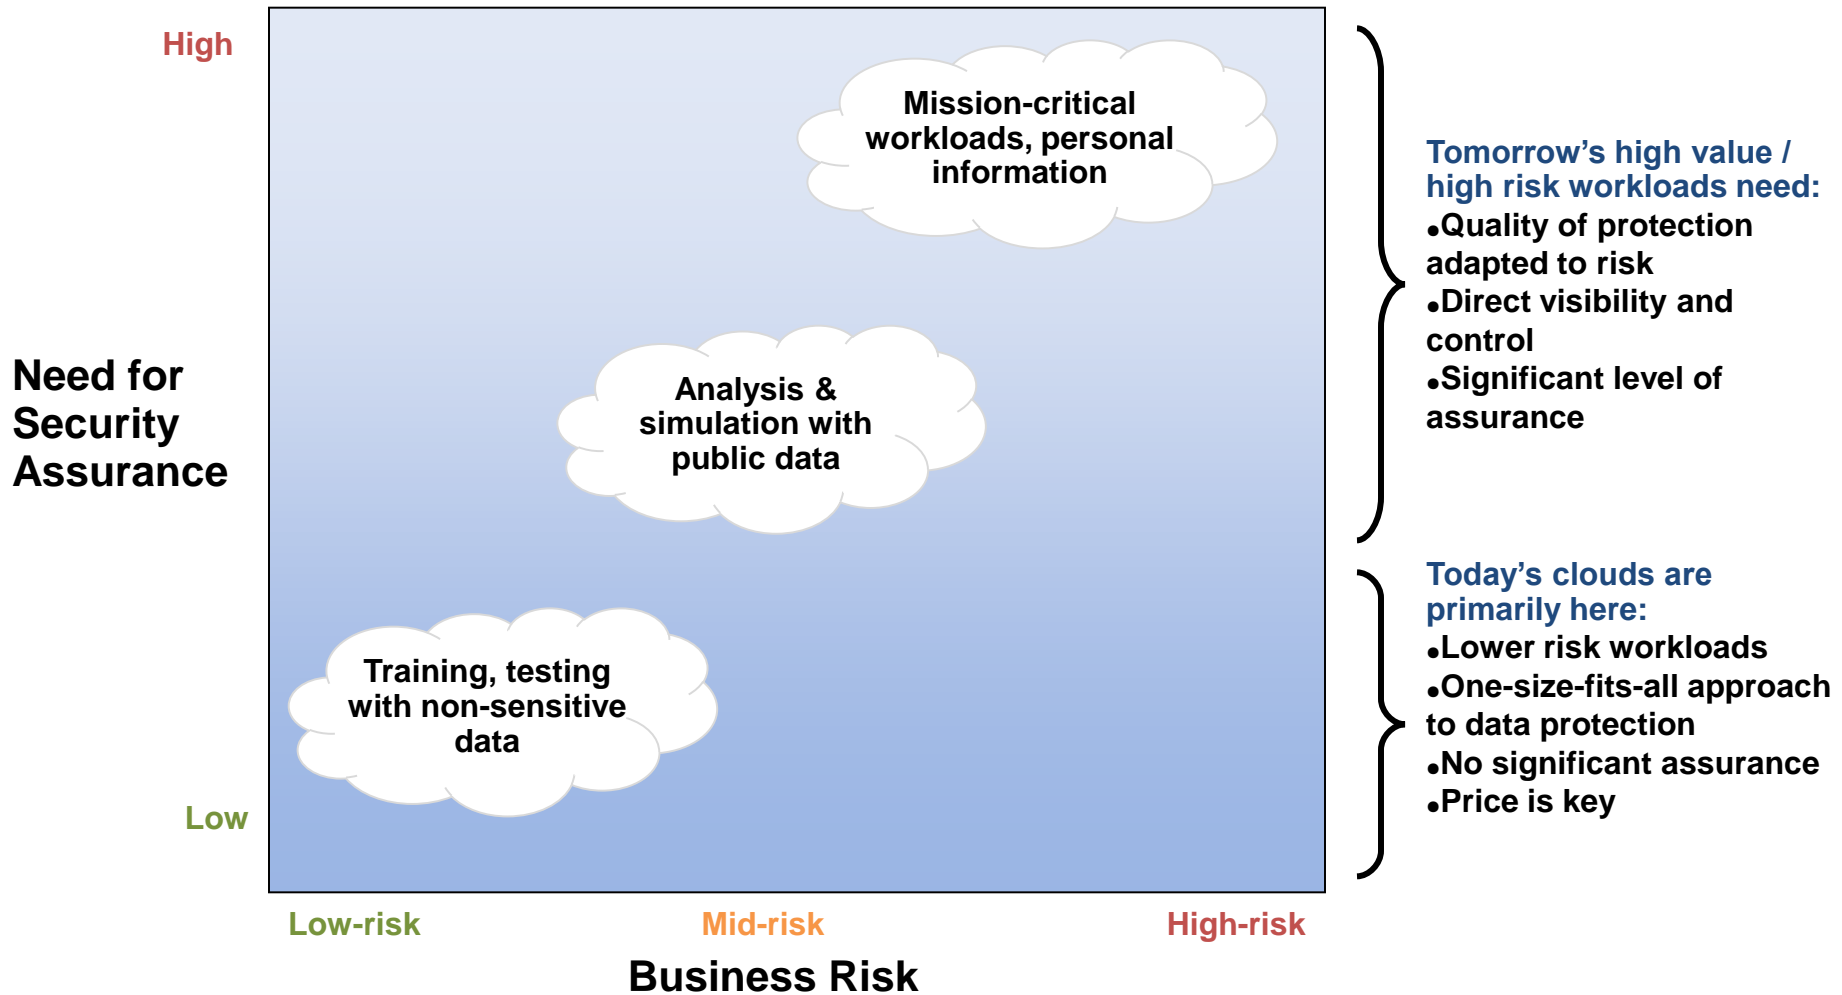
High

Need for Security Assurance

Low

Mission-critical workloads, personal information

Analysis & simulation with public data

Training, testing with non-sensitive data

Low-risk

Mid-risk

High-risk

Business Risk

Tomorrow's high value / high risk workloads need:
•Quality of protection adapted to risk
•Direct visibility and control
•Significant level of assurance

Today's clouds are primarily here:
•Lower risk workloads
•One-size-fits-all approach to data protection
•No significant assurance
•Price is key